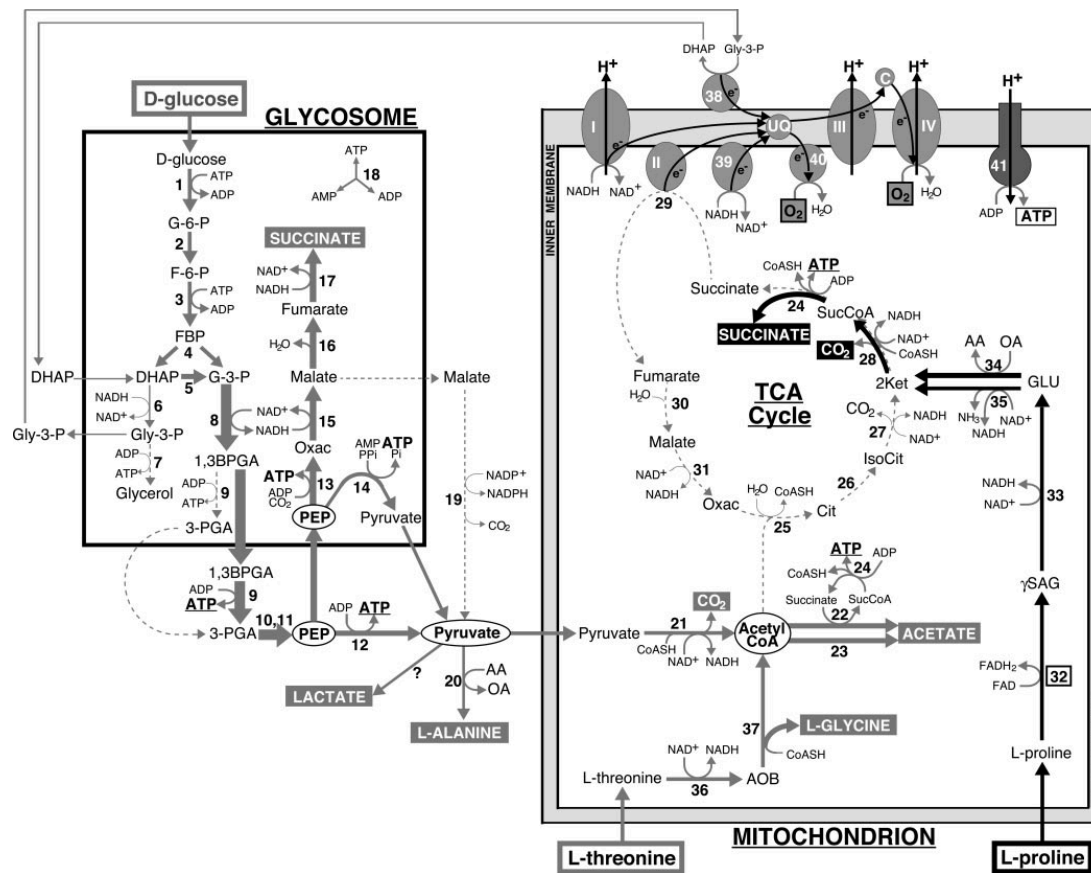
D-glucose
GLYCOSOME
D-glucose
1 ATP ADP
G-6-P
2
F-6-P
3 ATP ADP
FBP
4
DHAP
DHAP 5 G-3-P
NADH NAD+ 6
Gly-3-P
Gly-3-P
ADP ATP 7
Glycerol
8 NAD+ NADH
1,3BPGA
ADP ATP 9
3-PGA
ATP 18 AMP ADP
SUCCINATE
NAD+ NADH 17
Fumarate
H₂O 16
Malate
15 NAD+ NADH
Oxac
ATP ADP CO₂ 13
PEP
AMP PPi ATP Pi 14
Pyruvate
Malate
19 NADP+ NADPH CO₂
1,3BPGA
ADP ATP 9
3-PGA 10,11 PEP
ADP ATP 12
Pyruvate
LACTATE ?
20 AA OA
L-ALANINE
DHAP Gly-3-P
H+ H+ H+ H+
I 38 e- UQ III C IV
II 39 40 41
e- e- e- e- e-
NADH NAD+ 29
NADH NAD+
O₂ H₂O O₂ H₂O
ADP ATP
INNER MEMBRANE
CoASH ATP ADP
Succinate 24 SucCoA
SUCCINATE
NADH NAD+ CoASH
CO₂ 28
AA OA 34
2Ket GLU
NH₃ 35 NAD+ NADH
Fumarate
H₂O 30
TCA Cycle
CO₂ 27 NADH NAD+
IsoCit
Malate
NAD+ NADH 31
H₂O CoASH
Oxac 25 Cit 26
ATP ADP CoASH 24
Succinate SucCoA 22
Pyruvate 21 CO₂
CoASH NAD+ NADH
Acetyl CoA
ACETATE 23
NADH NAD+ 33
γSAG
FADH₂ FAD 32
L-proline
37 L-GLYCINE CoASH
NAD+ NADH
L-threonine 36 AOB
MITOCHONDRION
L-threonine
L-proline